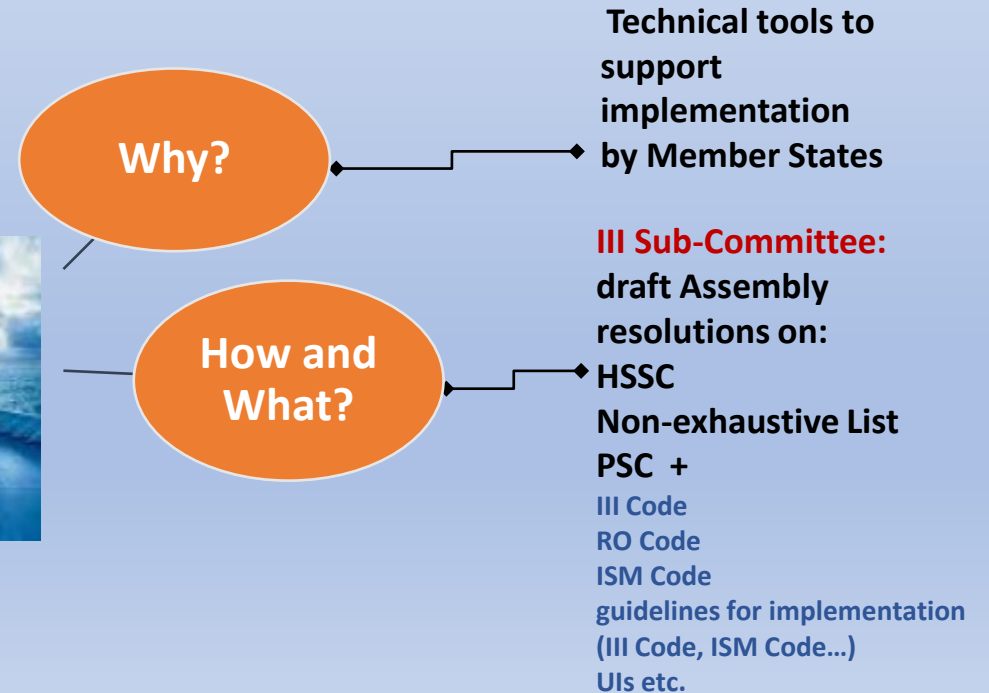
Why?

Technical tools to support implementation by Member States

How and What?

III Sub-Committee:
draft Assembly resolutions on:
HSSC
Non-exhaustive List
PSC +
III Code
RO Code
ISM Code
guidelines for implementation (III Code, ISM Code…)
UIs etc.